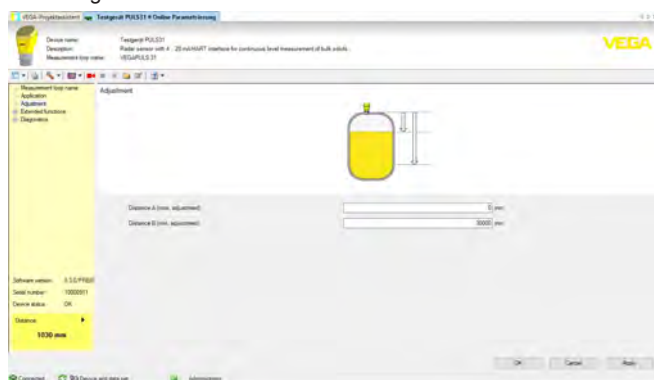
VEGA-Projektassistent | Testgerät PULS21 # Online Parametrierung

Device name: Testgerät PULS21
Description: Radar sensor with 4 ... 20 mA/HART interface for continuous level measurement of bulk solids
Measurement loop name: VEGAPULS 21

VEGA

Measurement loop name
Application
Adjustment
Extended functions
Diagnostics

Adjustment

Distance A (max. adjustment) 0 mm
Distance B (min. adjustment) 30000 mm

Software version: 3.3.0.PF600
Serial number: 10000911
Device status: OK

Distance
1030 mm

OK Cancel Apply

Connected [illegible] Administrator